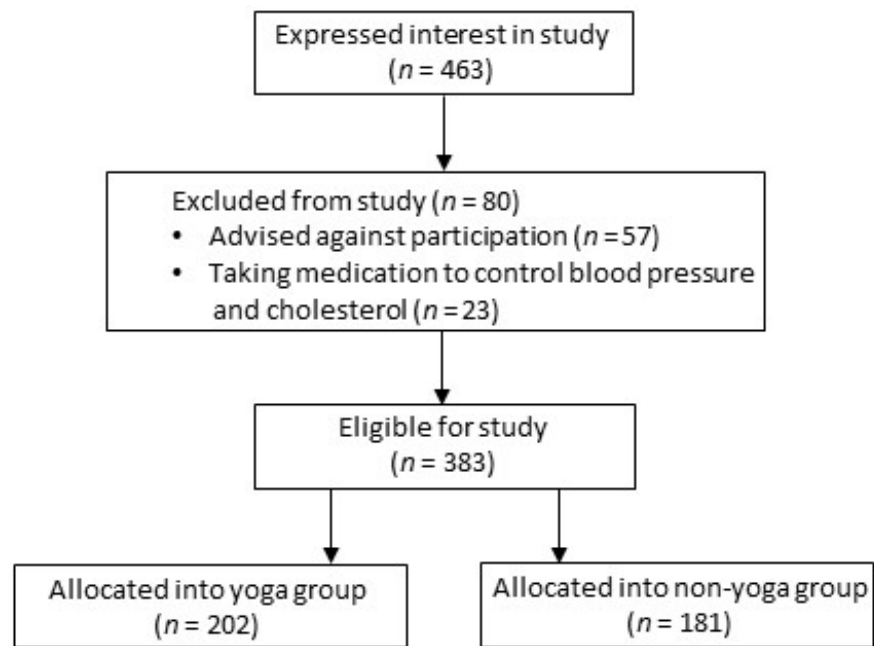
Expressed interest in study
($n$ = 463)

Excluded from study ($n$ = 80)
• Advised against participation ($n$ = 57)
• Taking medication to control blood pressure and cholesterol ($n$ = 23)

Eligible for study
($n$ = 383)

Allocated into yoga group
($n$ = 202)

Allocated into non-yoga group
($n$ = 181)